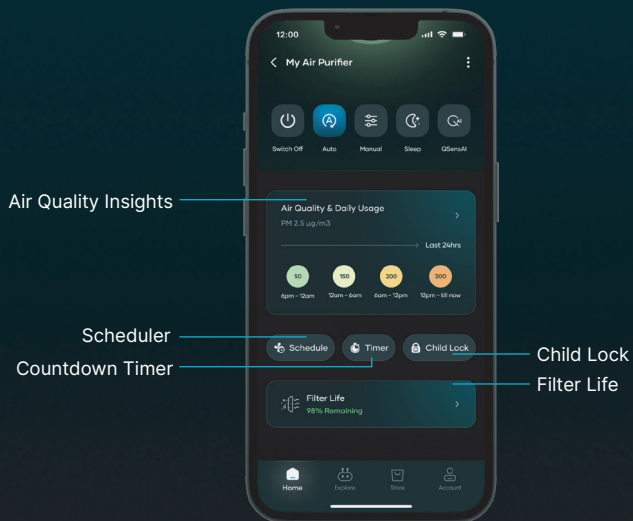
12:00

My Air Purifier

Switch Off
Auto
Manual
Sleep
QSensAI

Air Quality Insights

Air Quality & Daily Usage
PM 2.5 µg/m3

Last 24hrs

50
6pm - 12am
150
12am - 6am
200
6am - 12pm
300
12pm - till now

Scheduler
Countdown Timer

Schedule
Timer
Child Lock

Child Lock
Filter Life

Filter Life
98% Remaining

Home
Explore
Store
Account